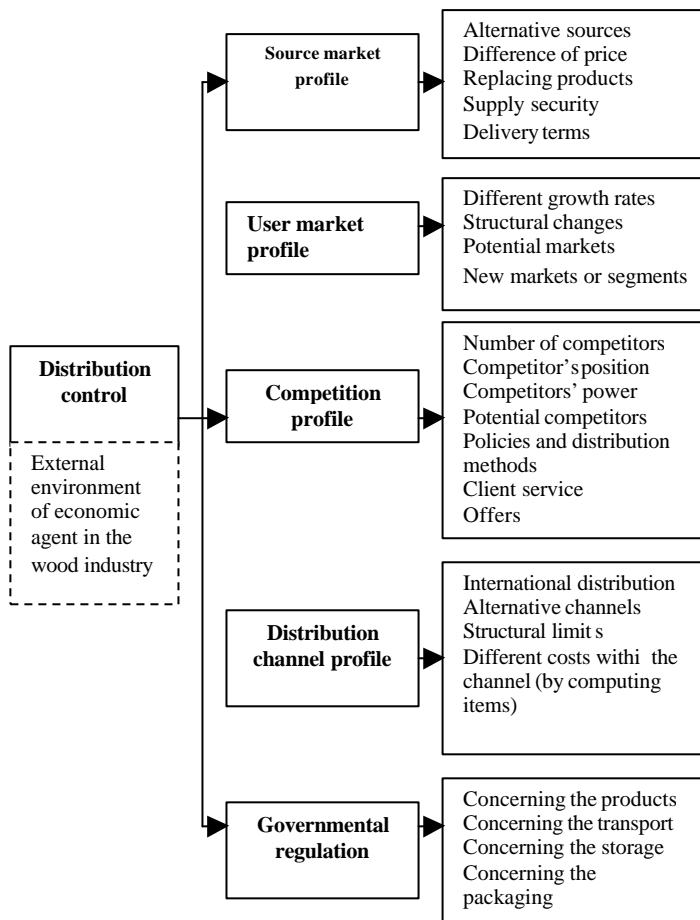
Distribution control

External environment of economic agent in the wood industry

Source market profile

Alternative sources
Difference of price
Replacing products
Supply security
Delivery terms

User market profile

Different growth rates
Structural changes
Potential markets
New markets or segments

Competition profile

Number of competitors
Competitor's position
Competitors' power
Potential competitors
Policies and distribution methods
Client service
Offers

Distribution channel profile

International distribution
Alternative channels
Structural limit s
Different costs withi the channel (by computing items)

Governmental regulation

Concerning the products
Concerning the transport
Concerning the storage
Concerning the packaging